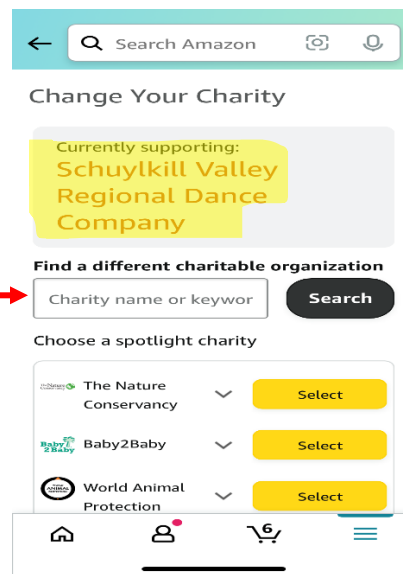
Search Amazon

Change Your Charity

Currently supporting:
Schuylkill Valley Regional Dance Company

Find a different charitable organization

Charity name or keywor

Search

Choose a spotlight charity

The Nature Conservancy
The Nature Conservancy
Select

Baby2Baby
Baby2Baby
Select

World Animal Protection
World Animal Protection
Select

6